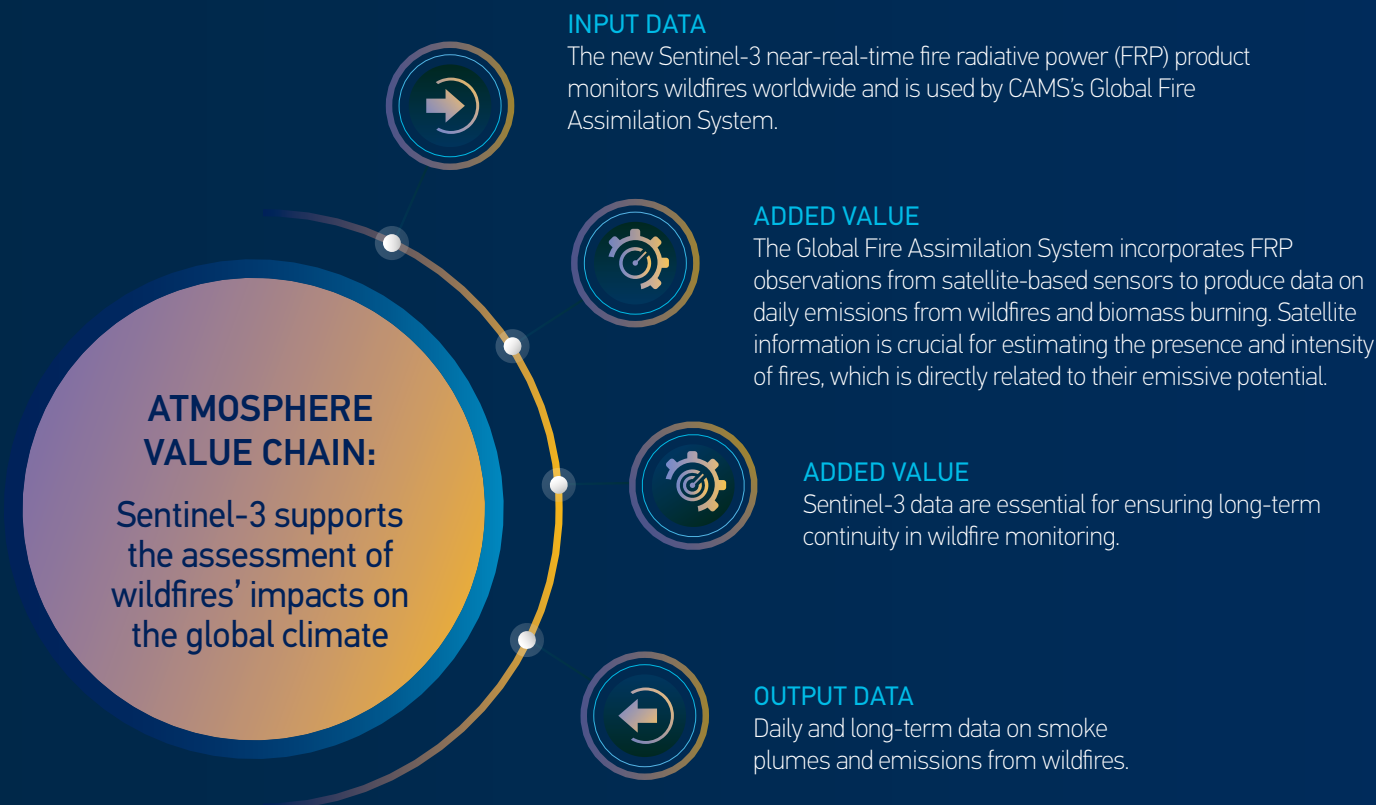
ATMOSPHERE VALUE CHAIN:

Sentinel-3 supports the assessment of wildfires' impacts on the global climate

INPUT DATA
The new Sentinel-3 near-real-time fire radiative power (FRP) product monitors wildfires worldwide and is used by CAMS's Global Fire Assimilation System.

ADDED VALUE
The Global Fire Assimilation System incorporates FRP observations from satellite-based sensors to produce data on daily emissions from wildfires and biomass burning. Satellite information is crucial for estimating the presence and intensity of fires, which is directly related to their emissive potential.

ADDED VALUE
Sentinel-3 data are essential for ensuring long-term continuity in wildfire monitoring.

OUTPUT DATA
Daily and long-term data on smoke plumes and emissions from wildfires.